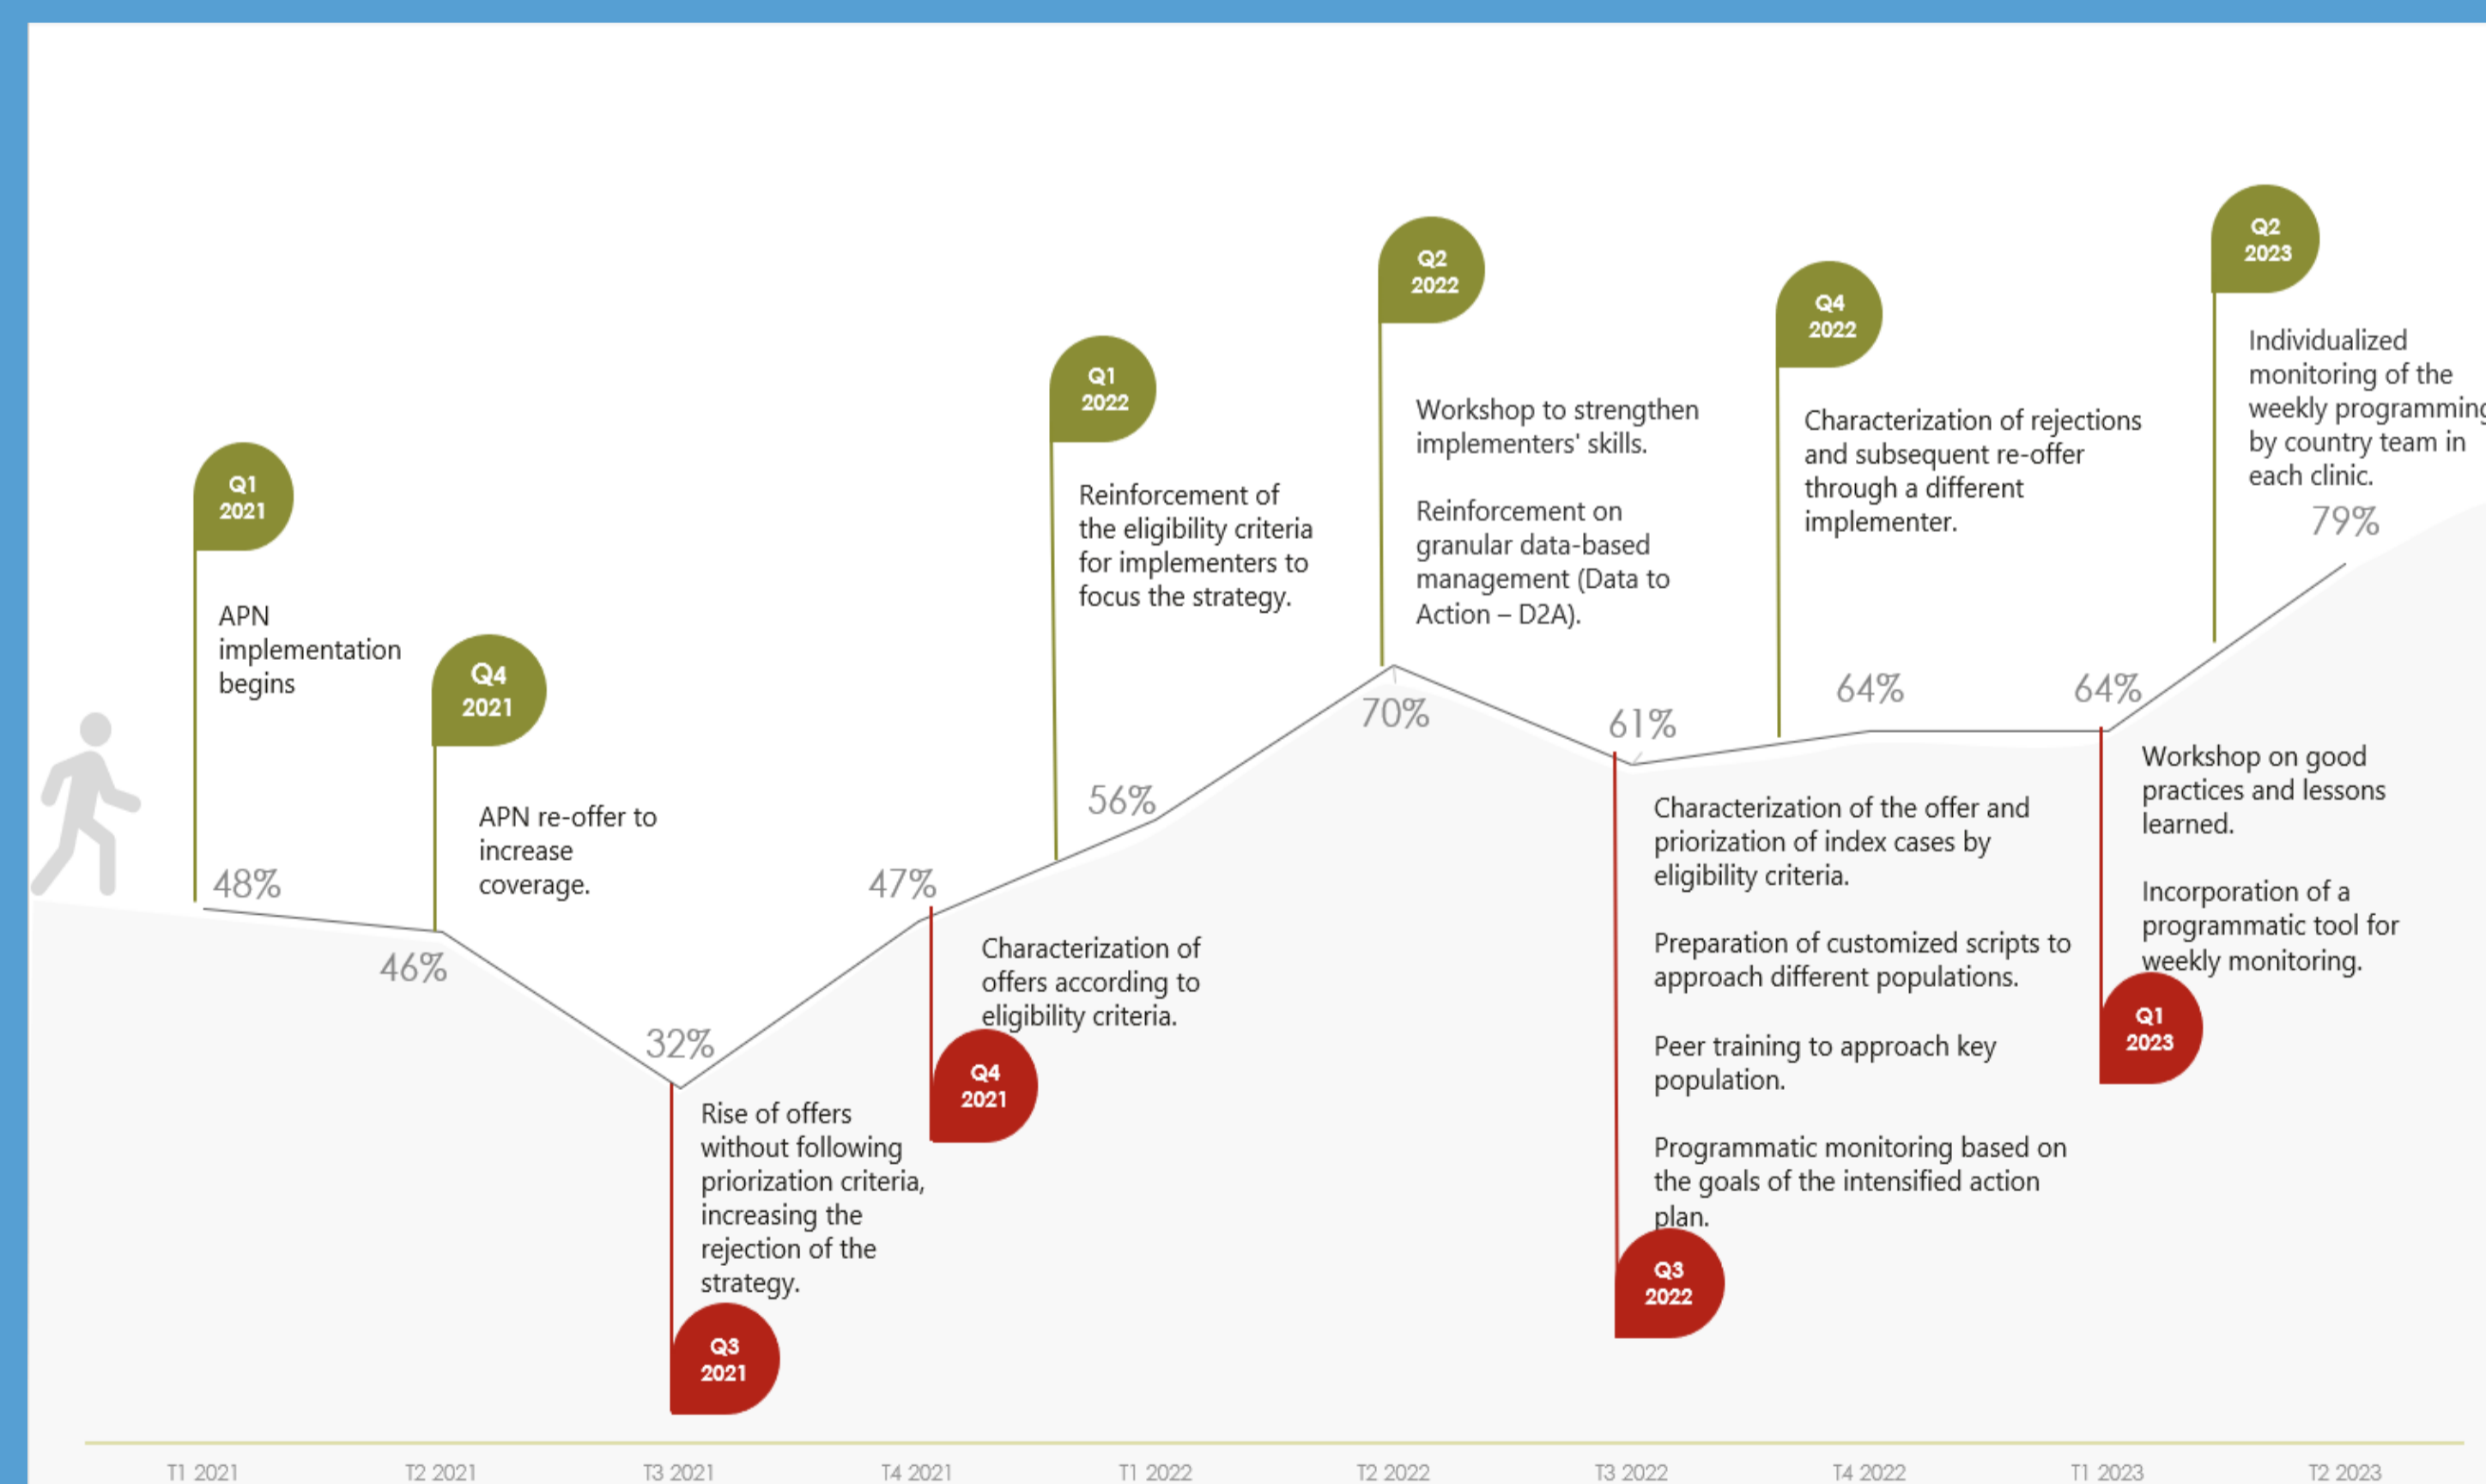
Q1 2021
APN implementation begins
48%

Q4 2021
APN re-offer to increase coverage.
46%

32%
Rise of offers without following priorization criteria, increasing the rejection of the strategy.
Q3 2021

47%
Characterization of offers according to eligibility criteria.
Q4 2021

Q1 2022
Reinforcement of the eligibility criteria for implementers to focus the strategy.
56%

Q2 2022
Workshop to strengthen implementers' skills.

Reinforcement on granular data-based management (Data to Action – D2A).
70%

61%
Characterization of the offer and priorization of index cases by eligibility criteria.

Preparation of customized scripts to approach different populations.

Peer training to approach key population.

Programmatic monitoring based on the goals of the intensified action plan.
Q3 2022

Q4 2022
Characterization of rejections and subsequent re-offer through a different implementer.
64%

64%
Workshop on good practices and lessons learned.

Incorporation of a programmatic tool for weekly monitoring.
Q1 2023

Q2 2023
Individualized monitoring of the weekly programming by country team in each clinic.
79%

T1 2021 T2 2021 T3 2021 T4 2021 T1 2022 T2 2022 T3 2022 T4 2022 T1 2023 T2 2023